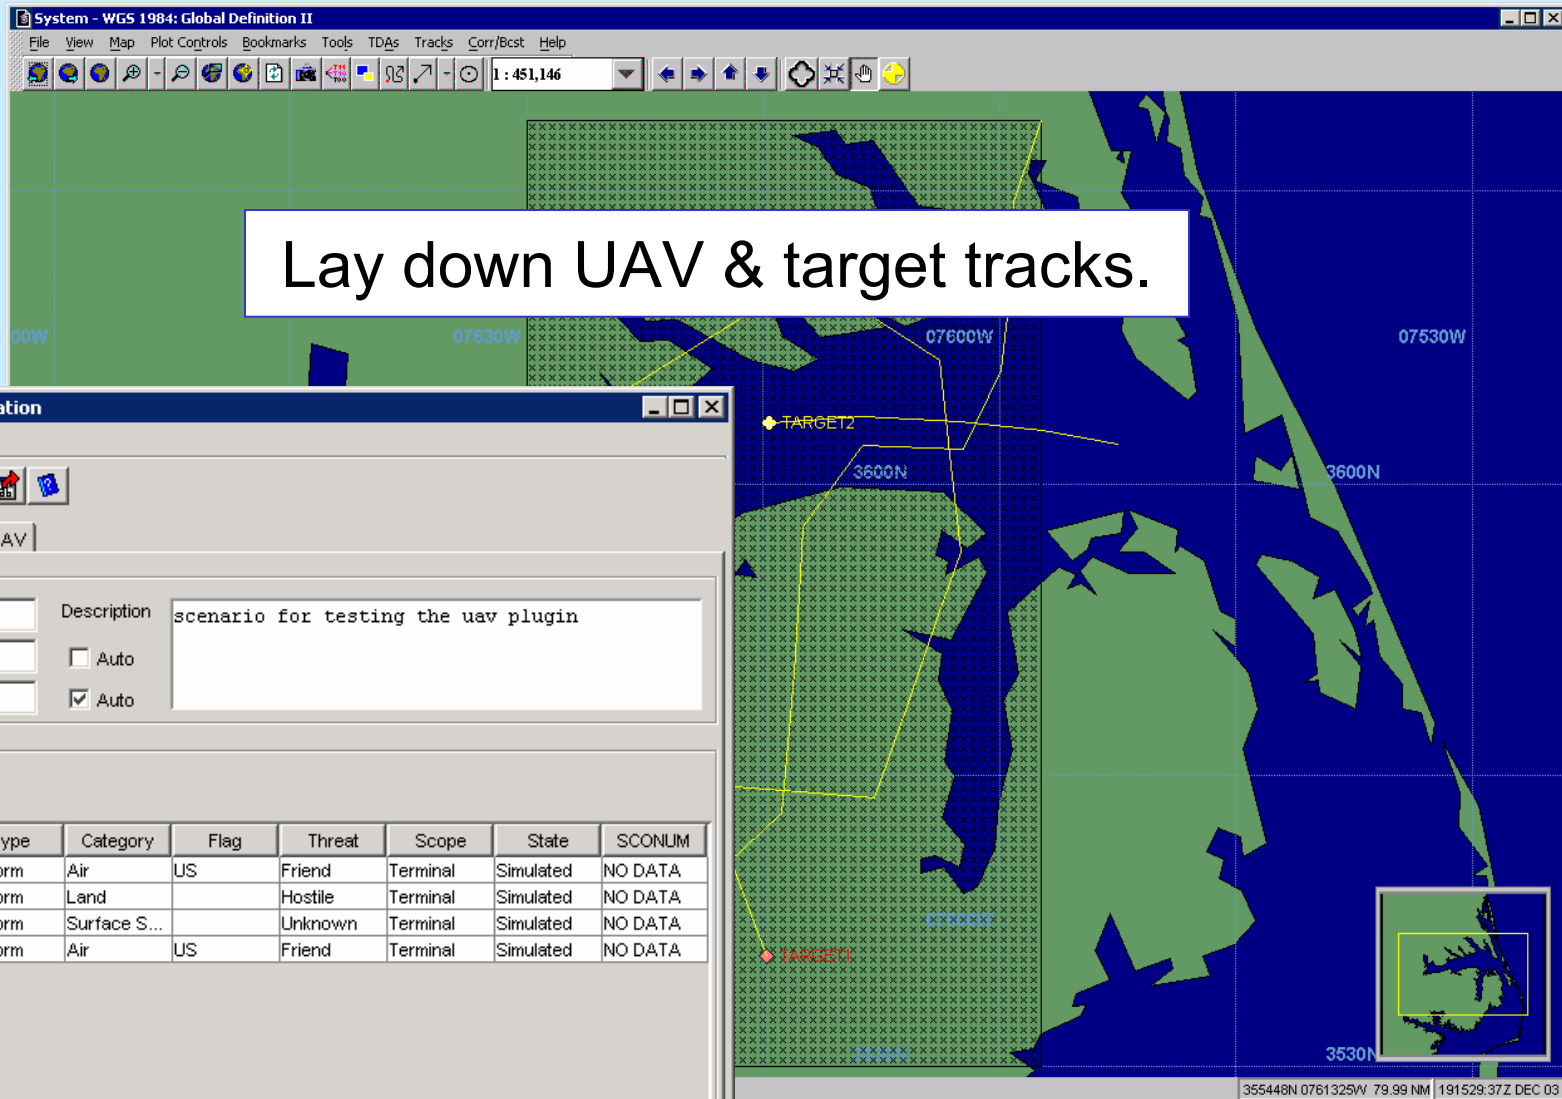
System - WGS 1984: Global Definition II

File View Map Plot Controls Bookmarks Tools TDAs Tracks Corr/Bcst Help

1 : 451,146

Lay down UAV & target tracks.

00W 07630W 07600W 07530W

TARGET2

3600N 3600N

ation

AV

Description scenario for testing the uav plugin

Auto

Auto

| ype | Category | Flag | Threat | Scope | State | SCONUM |
|---|---|---|---|---|---|---|
| orm | Air | US | Friend | Terminal | Simulated | NO DATA |
| orm | Land | | Hostile | Terminal | Simulated | NO DATA |
| orm | Surface S... | | Unknown | Terminal | Simulated | NO DATA |
| orm | Air | US | Friend | Terminal | Simulated | NO DATA |

TARGET1

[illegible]

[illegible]

3530N

355448N 0761325W 79.99 NM 191529:37Z DEC 03